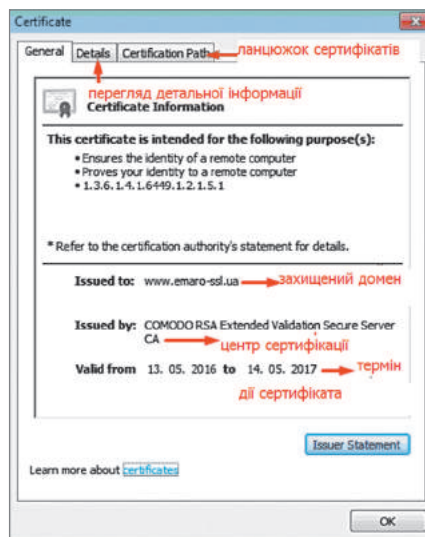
Certificate

General | Details | Certification Path

ланцюжок сертифікатів

перегляд детальної інформації

Certificate Information

This certificate is intended for the following purpose(s):

• Ensures the identity of a remote computer
• Proves your identity to a remote computer
• 1.3.6.1.4.1.6449.1.2.1.5.1

* Refer to the certification authority's statement for details.

Issued to: www.emaro-ssl.ua захищений домен

Issued by: COMODO RSA Extended Validation Secure Server CA

центр сертифікації

Valid from 13. 05. 2016 to 14. 05. 2017 термін дії сертифіката

Issuer Statement

Learn more about certificates

OK